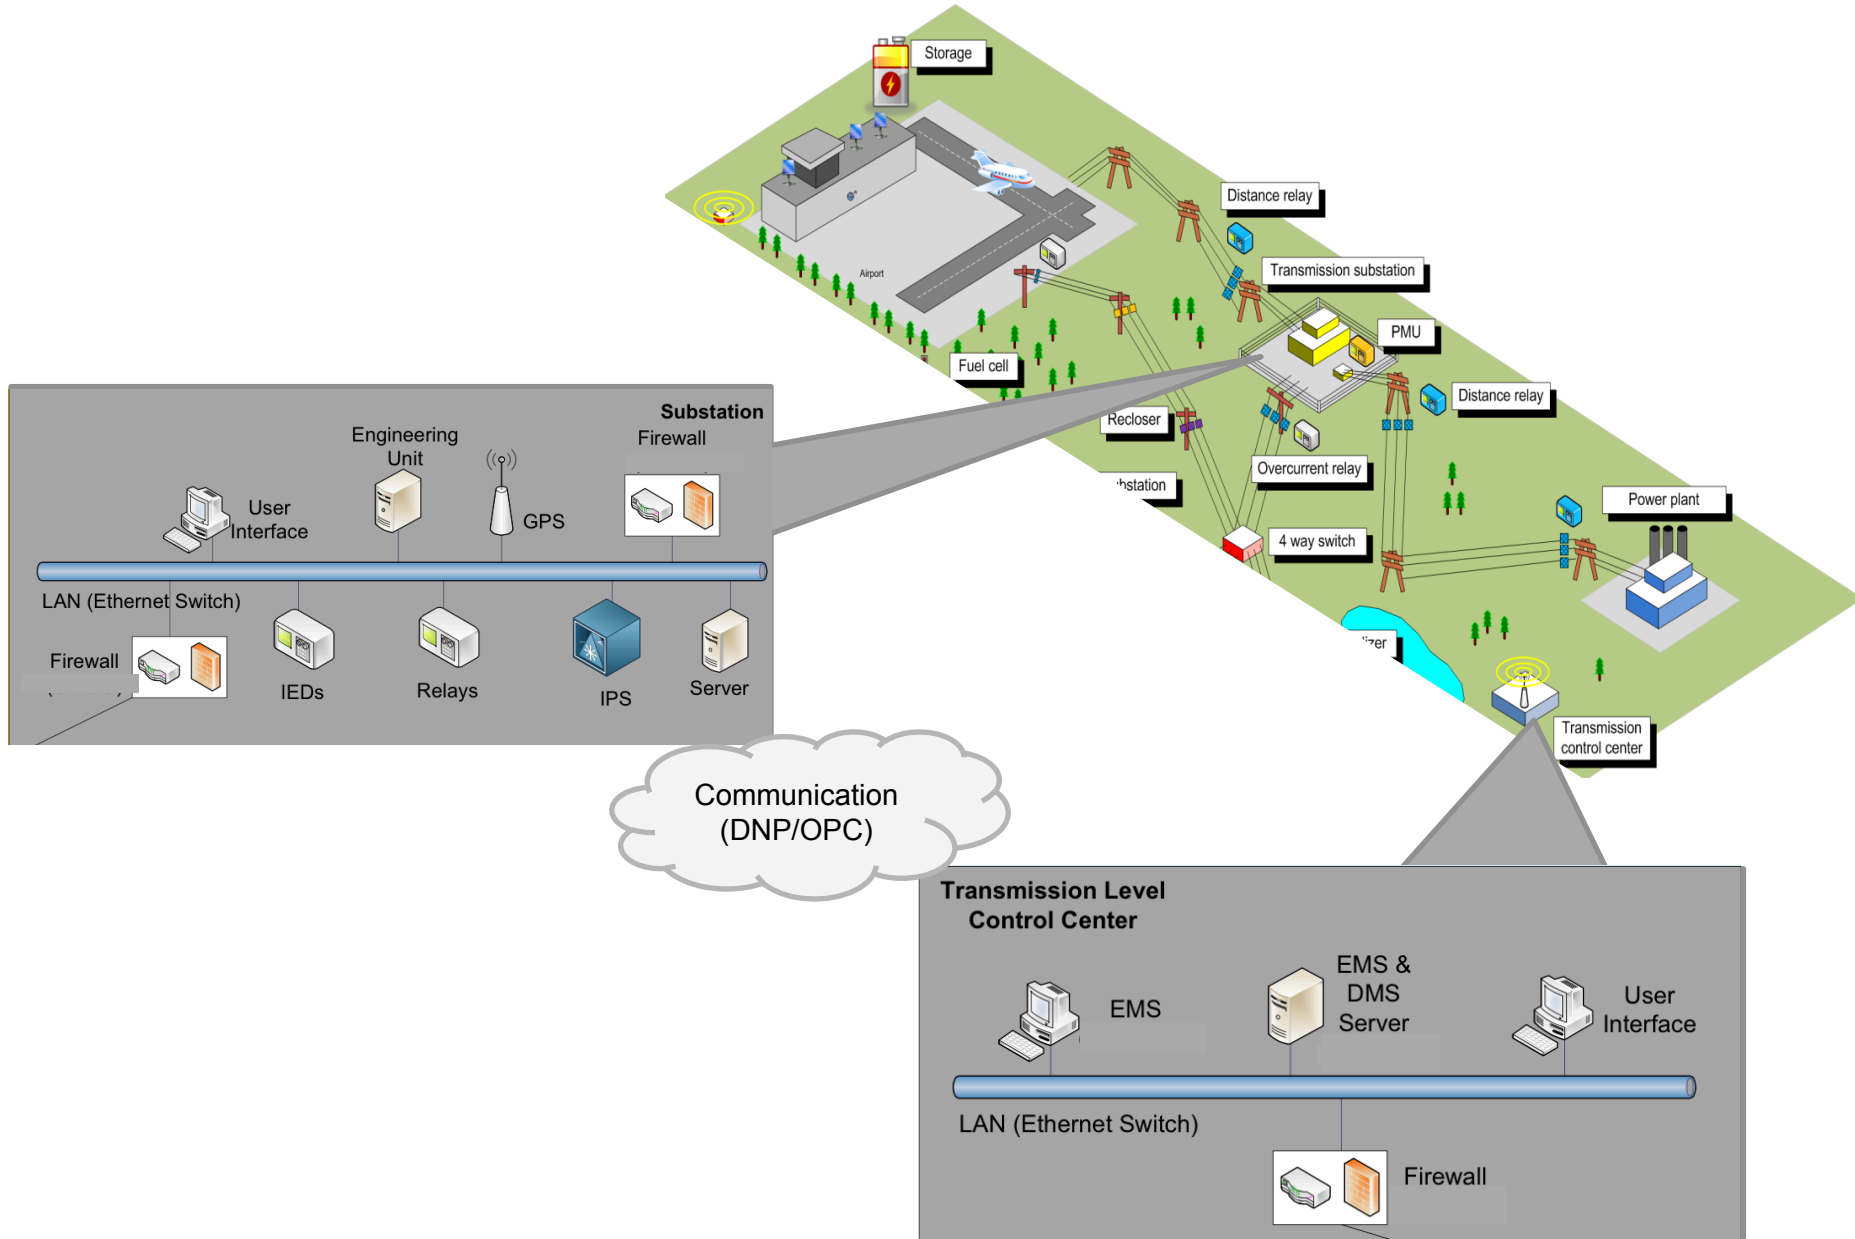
Storage

Airport

Distance relay

Transmission substation

PMU

Fuel cell

Distance relay

Recloser

Overcurrent relay

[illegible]bstation

Power plant

4 way switch

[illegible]izer

Transmission control center

Substation

Engineering Unit

Firewall

User Interface

GPS

LAN (Ethernet Switch)

Firewall

IEDs

Relays

IPS

Server

Communication (DNP/OPC)

Transmission Level Control Center

EMS

EMS & DMS Server

User Interface

LAN (Ethernet Switch)

Firewall